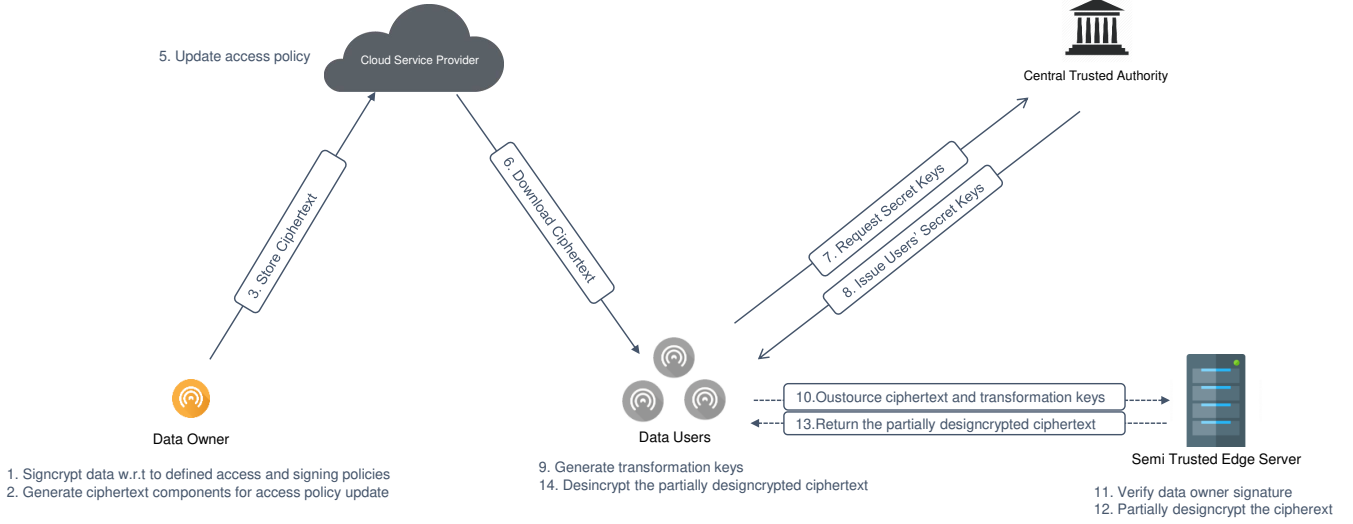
5. Update access policy

Cloud Service Provider

Central Trusted Authority

3. Store Ciphertext

6. Download Ciphertext

7. Request Secret Keys

8. Issue Users' Secret Keys

Data Owner

Data Users

10.Oustource ciphertext and transformation keys

13.Return the partially designcrypted ciphertext

Semi Trusted Edge Server

1. Signcrypt data w.r.t to defined access and signing policies
2. Generate ciphertext components for access policy update

9. Generate transformation keys
14. Desincrypt the partially designcrypted ciphertext

11. Verify data owner signature
12. Partially designcrypt the cipherext